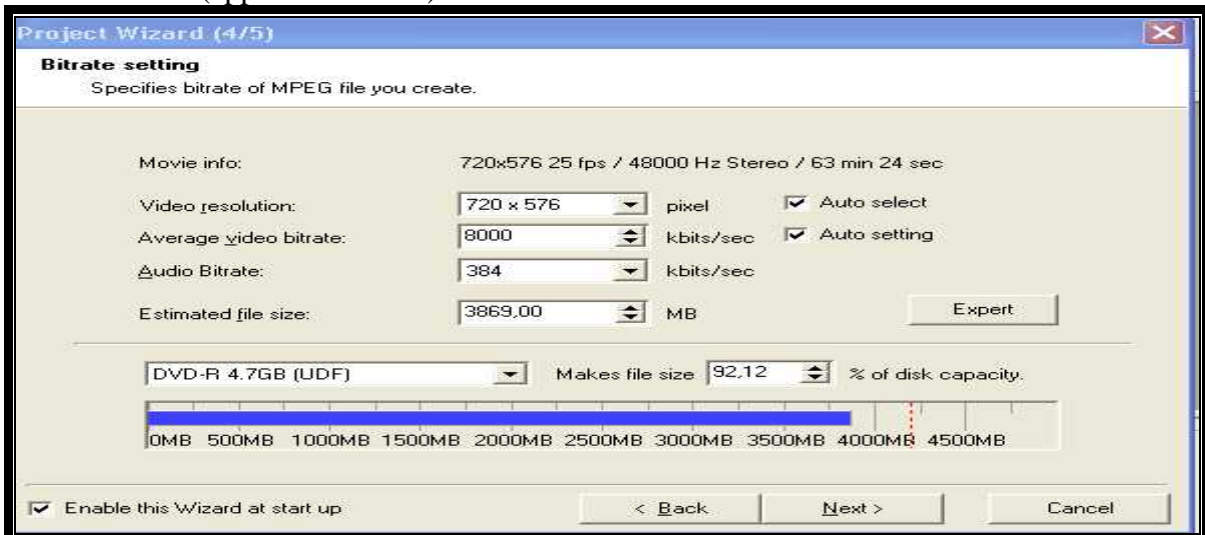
Project Wizard (4/5)

Bitrate setting
Specifies bitrate of MPEG file you create.

Movie info: 720x576 25 fps / 48000 Hz Stereo / 63 min 24 sec

Video resolution: 720 x 576 pixel Auto select

Average video bitrate: 8000 kbits/sec Auto setting

Audio Bitrate: 384 kbits/sec

Estimated file size: 3869,00 MB Expert

DVD-R 4.7GB (UDF) Makes file size 92,12 % of disk capacity.

0MB 500MB 1000MB 1500MB 2000MB 2500MB 3000MB 3500MB 4000MB 4500MB

Enable this Wizard at start up

< Back Next > Cancel